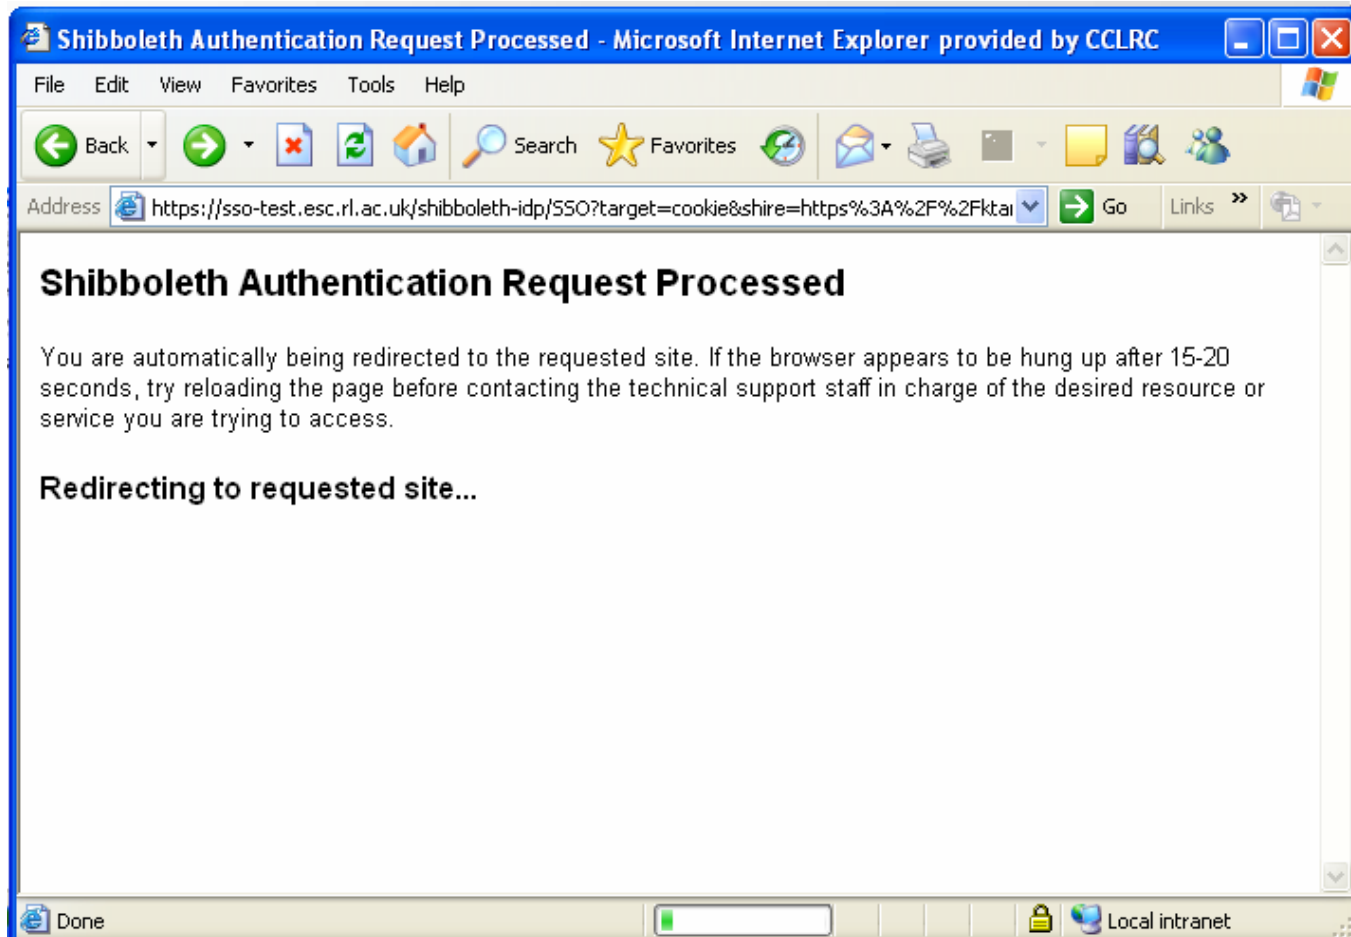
Shibboleth Authentication Request Processed - Microsoft Internet Explorer provided by CCLRC

File Edit View Favorites Tools Help

Back Search Favorites

Address https://sso-test.esc.rl.ac.uk/shibboleth-idp/SSO?target=cookie&shire=https%3A%2F%2Fkta Go Links »

Shibboleth Authentication Request Processed

You are automatically being redirected to the requested site. If the browser appears to be hung up after 15-20 seconds, try reloading the page before contacting the technical support staff in charge of the desired resource or service you are trying to access.

Redirecting to requested site...

Done Local intranet